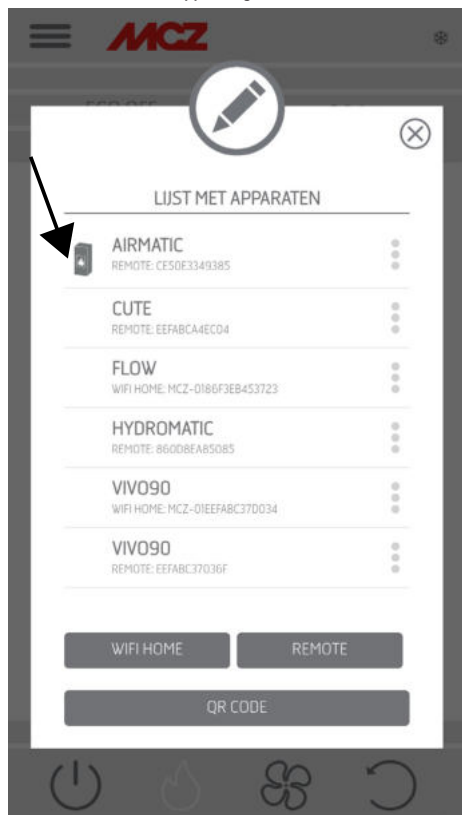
MCZ

LIJST MET APPARATEN

AIRMATIC
REMOTE: CE50E3349385

CUTE
REMOTE: EEFABCA4EC04

FLOW
WIFI HOME: MCZ-0186F3EB453723

HYDROMATIC
REMOTE: 8600BEA85085

VIVO90
WIFI HOME: MCZ-01EEFABC37D034

VIVO90
REMOTE: EEFABC37036F

WIFI HOME
REMOTE
QR CODE